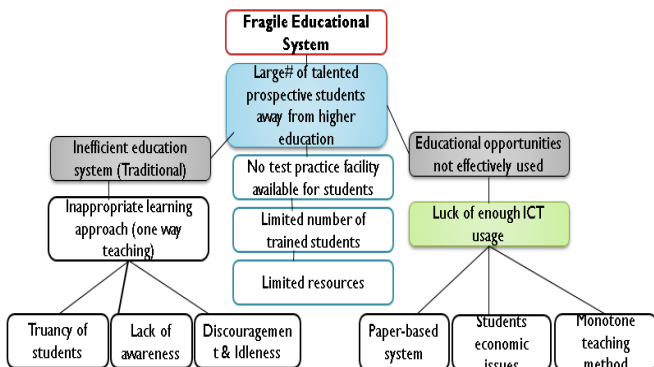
Fragile Educational System

Large# of talented prospective students away from higher education

Inefficient education system (Traditional)

Educational opportunities not effectively used

No test practice facility available for students

Inappropriate learning approach (one way teaching)

Limited number of trained students

Luck of enough ICT usage

Limited resources

Truancy of students

Lack of awareness

Discouragement & Idleness

Paper-based system

Students economic issues

Monotone teaching method